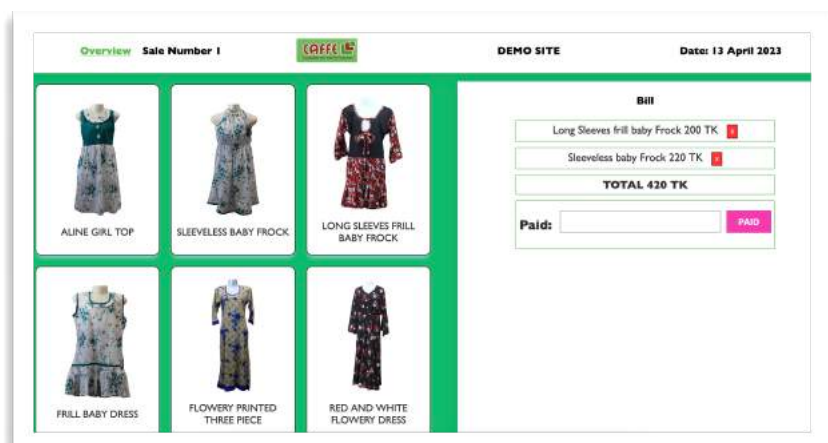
Overview Sale Number 1

CAFFE

DEMO SITE

Date: 13 April 2023

ALINE GIRL TOP

SLEEVELESS BABY FROCK

LONG SLEEVES FRILL BABY FROCK

FRILL BABY DRESS

FLOWERY PRINTED THREE PIECE

RED AND WHITE FLOWERY DRESS

Bill

Long Sleeves frill baby Frock 200 TK x

Sleeveless baby Frock 220 TK x

TOTAL 420 TK

Paid:

PAID